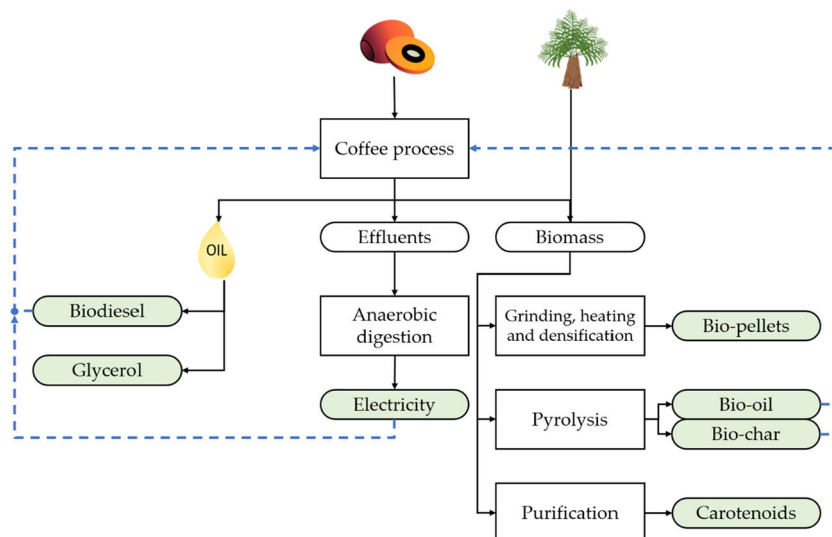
Coffee process

OIL

Effluents

Biomass

Biodiesel

Glycerol

Anaerobic digestion

Electricity

Grinding, heating and densification

Bio-pellets

Pyrolysis

Bio-oil

Bio-char

Purification

Carotenoids